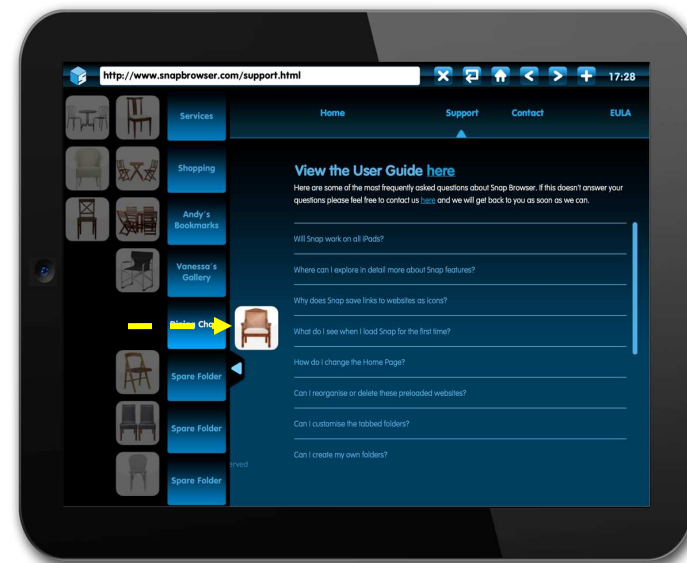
http://www.snapbrowser.com/support.html

17:28

Services

Shopping

Andy's Bookmarks

Vanessa's Gallery

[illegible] Cha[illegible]

Spare Folder

Spare Folder

Spare Folder

Home

Support

Contact

EULA

View the User Guide here

Here are some of the most frequently asked questions about Snap Browser. If this doesn't answer your questions please feel free to contact us here and we will get back to you as soon as we can.

Will Snap work on all iPads?

Where can I explore in detail more about Snap features?

Why does Snap save links to websites as icons?

What do I see when I load Snap for the first time?

How do I change the Home Page?

Can I reorganise or delete these preloaded websites?

Can I customise the tabbed folders?

Can I create my own folders?

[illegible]rved